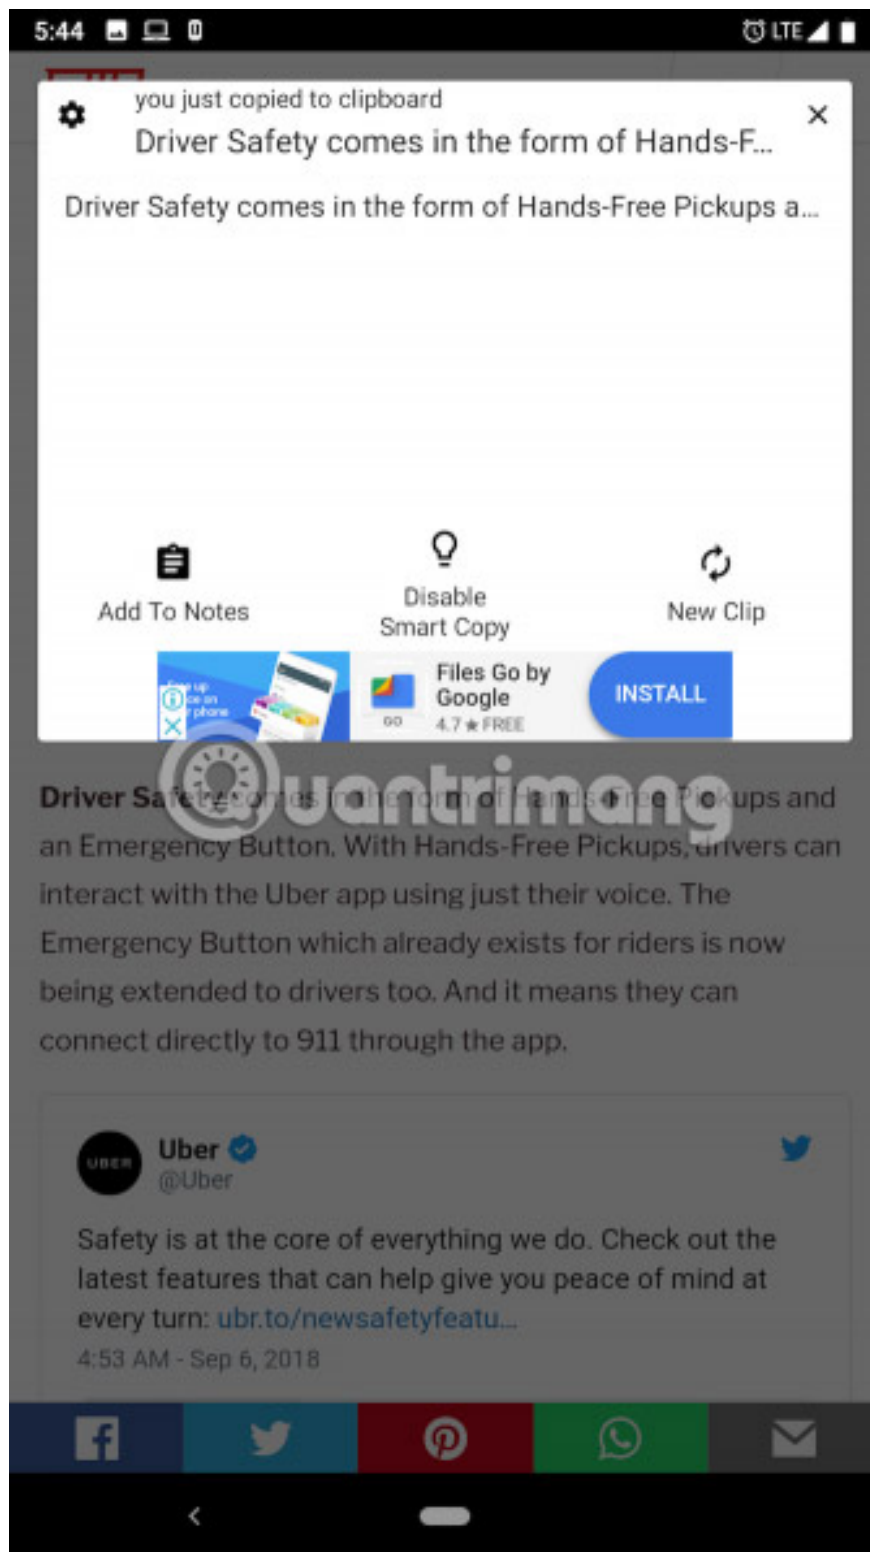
5:44

LTE

you just copied to clipboard
Driver Safety comes in the form of Hands-F...

Driver Safety comes in the form of Hands-Free Pickups a...

Add To Notes

Disable
Smart Copy

New Clip

Free up
space on
your phone

GO

Files Go by Google
4.7 ★ FREE

INSTALL

@uantrimang

Driver Sa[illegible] comes in the form of Hands-Free Pickups and an Emergency Button. With Hands-Free Pickups, drivers can interact with the Uber app using just their voice. The Emergency Button which already exists for riders is now being extended to drivers too. And it means they can connect directly to 911 through the app.

UBER

Uber
@Uber

Safety is at the core of everything we do. Check out the latest features that can help give you peace of mind at every turn: ubr.to/newsafetyfeatu...
4:53 AM - Sep 6, 2018